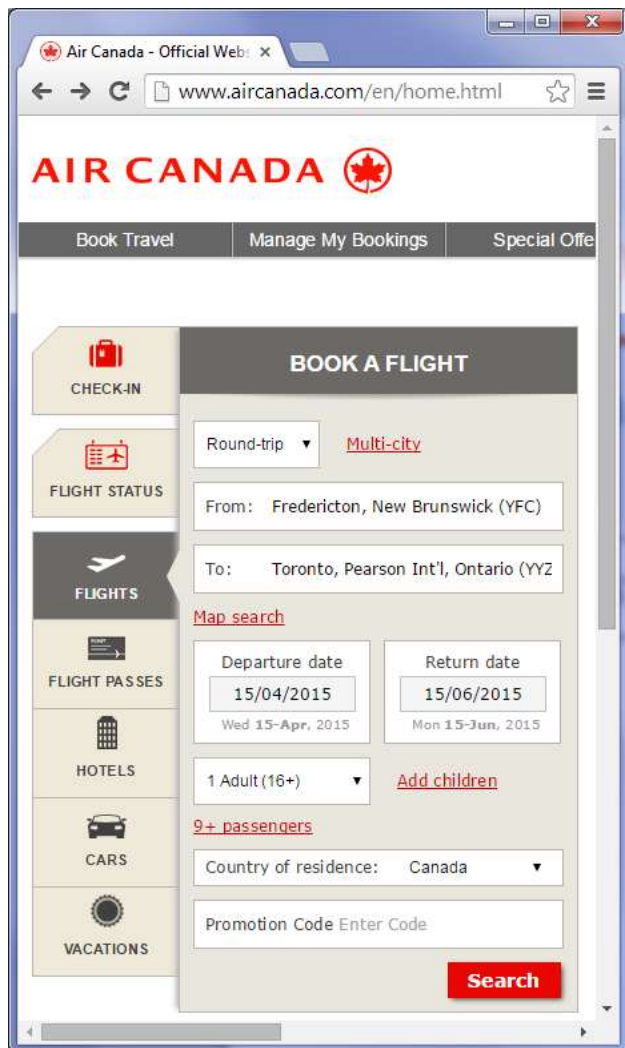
Air Canada - Official Web: ×

www.aircanada.com/en/home.html

AIR CANADA

Book Travel | Manage My Bookings | Special Offe

CHECK-IN

FLIGHT STATUS

FLIGHTS

FLIGHT PASSES

HOTELS

CARS

VACATIONS

BOOK A FLIGHT

Round-trip ▾ Multi-city

From: Fredericton, New Brunswick (YFC)

To: Toronto, Pearson Int'l, Ontario (YYZ

Map search

Departure date
15/04/2015
Wed 15-Apr, 2015

Return date
15/06/2015
Mon 15-Jun, 2015

1 Adult (16+) ▾ Add children

9+ passengers

Country of residence: Canada ▾

Promotion Code Enter Code

Search